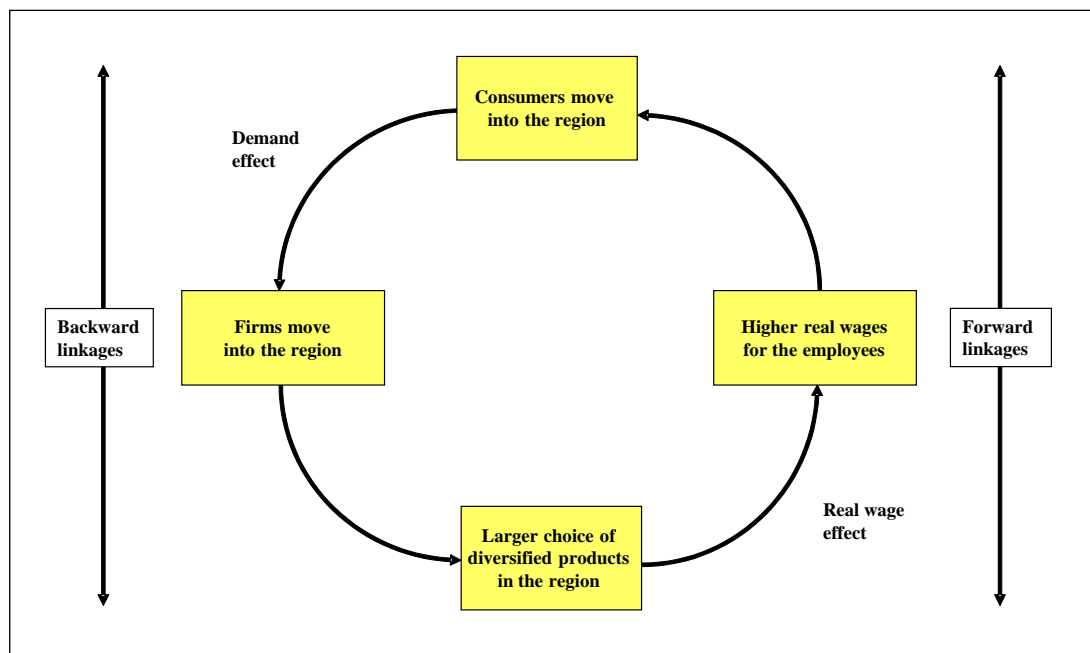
Consumers move into the region

Demand effect

Backward linkages

Firms move into the region

Higher real wages for the employees

Forward linkages

Larger choice of diversified products in the region

Real wage effect